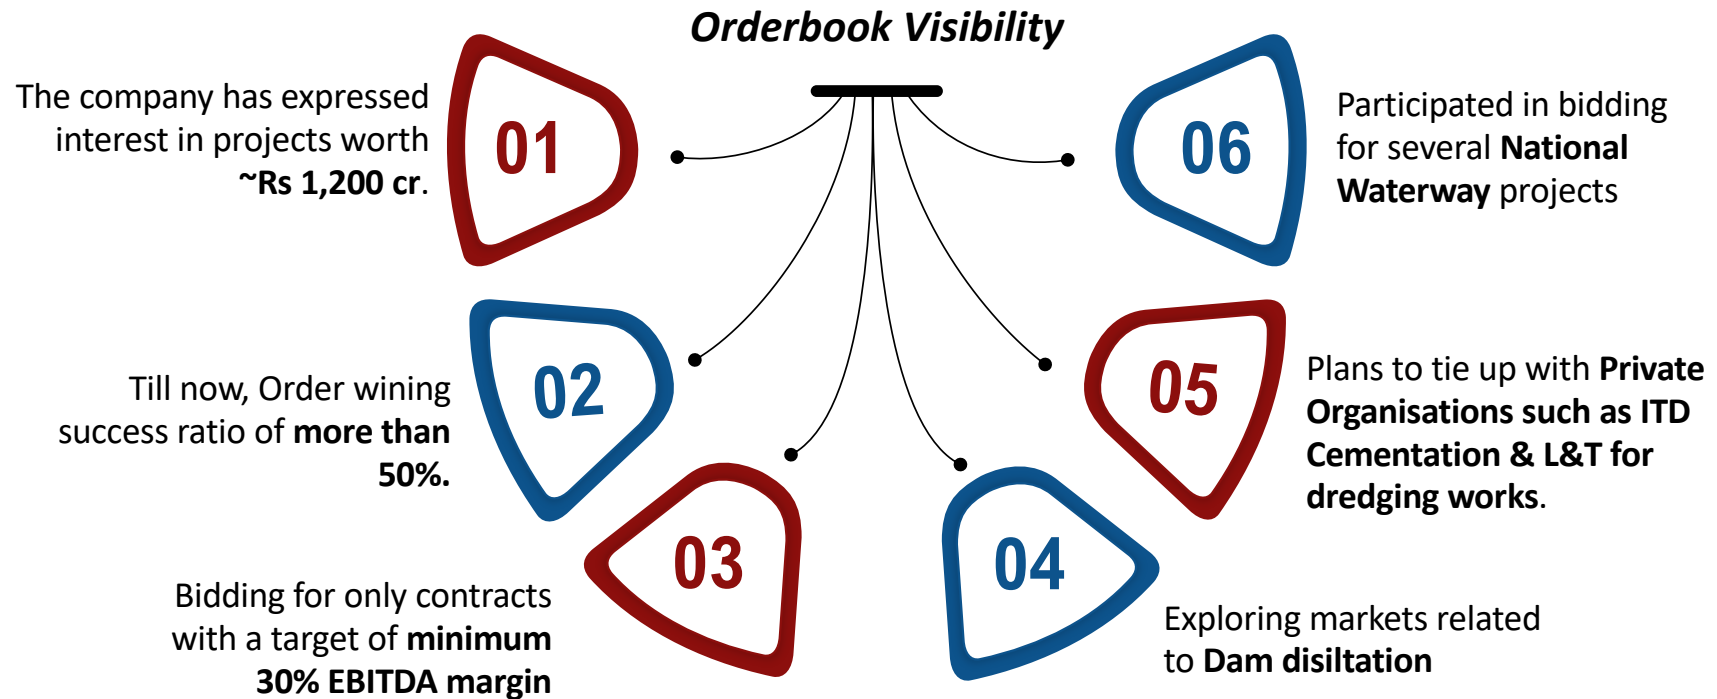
Orderbook Visibility

01

The company has expressed interest in projects worth ~Rs 1,200 cr.

02

Till now, Order wining success ratio of more than 50%.

03

Bidding for only contracts with a target of minimum 30% EBITDA margin

04

Exploring markets related to Dam disiltation

05

Plans to tie up with Private Organisations such as ITD Cementation & L&T for dredging works.

06

Participated in bidding for several National Waterway projects